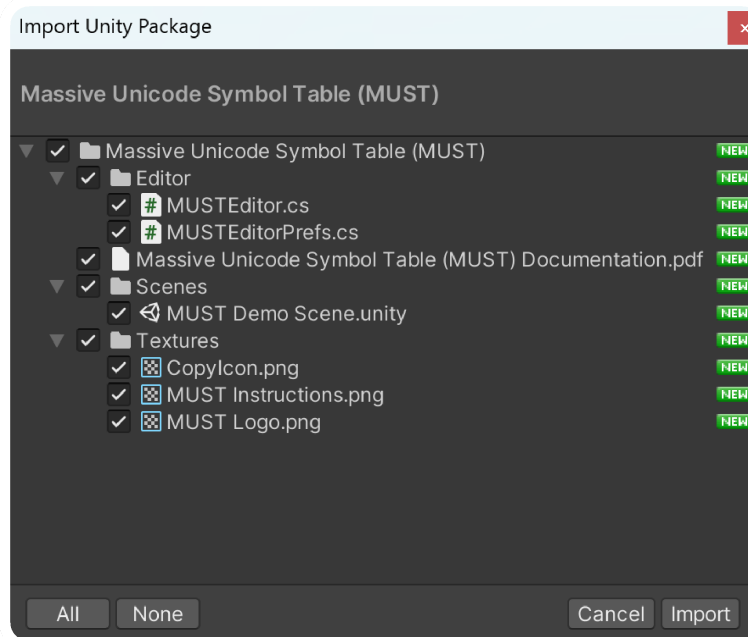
Import Unity Package

Massive Unicode Symbol Table (MUST)

Massive Unicode Symbol Table (MUST) NEW
Editor NEW
MUSTEditor.cs NEW
MUSTEditorPrefs.cs NEW
Massive Unicode Symbol Table (MUST) Documentation.pdf NEW
Scenes NEW
MUST Demo Scene.unity NEW
Textures NEW
CopyIcon.png NEW
MUST Instructions.png NEW
MUST Logo.png NEW

All None Cancel Import